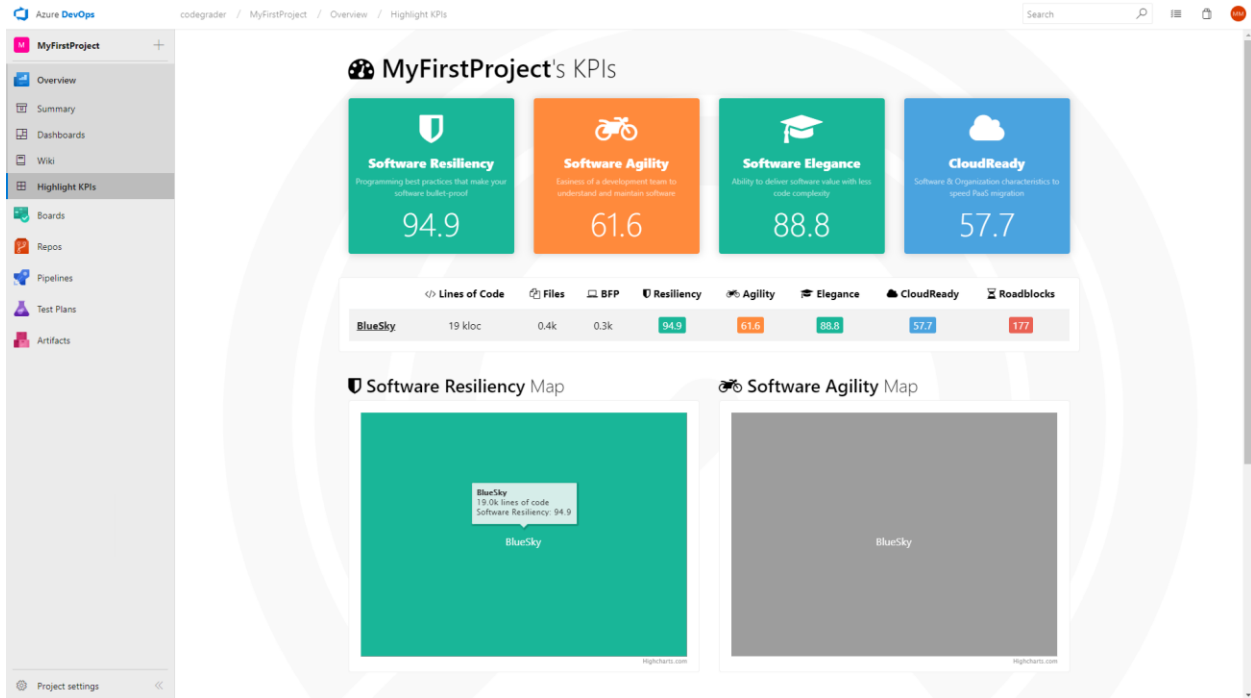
Azure DevOps   codegrader / MyFirstProject / Overview / Highlight KPIs

Search

MM

M MyFirstProject +

Overview
Summary
Dashboards
Wiki
Highlight KPIs
Boards
Repos
Pipelines
Test Plans
Artifacts

Project settings

MyFirstProject's KPIs

Software Resiliency
Programming best practices that make your software bullet-proof
94.9

Software Agility
Easiness of a development team to understand and maintain software
61.6

Software Elegance
Ability to deliver software value with less code complexity
88.8

CloudReady
Software & Organization characteristics to speed PaaS migration
57.7

| | Lines of Code | Files | BFP | Resiliency | Agility | Elegance | CloudReady | Roadblocks |
|---|---|---|---|---|---|---|---|---|
| BlueSky | 19 kloc | 0.4k | 0.3k | 94.9 | 61.6 | 88.8 | 57.7 | 177 |

Software Resiliency Map

BlueSky
19.0k lines of code
Software Resiliency: 94.9

BlueSky

Highcharts.com

Software Agility Map

BlueSky

Highcharts.com